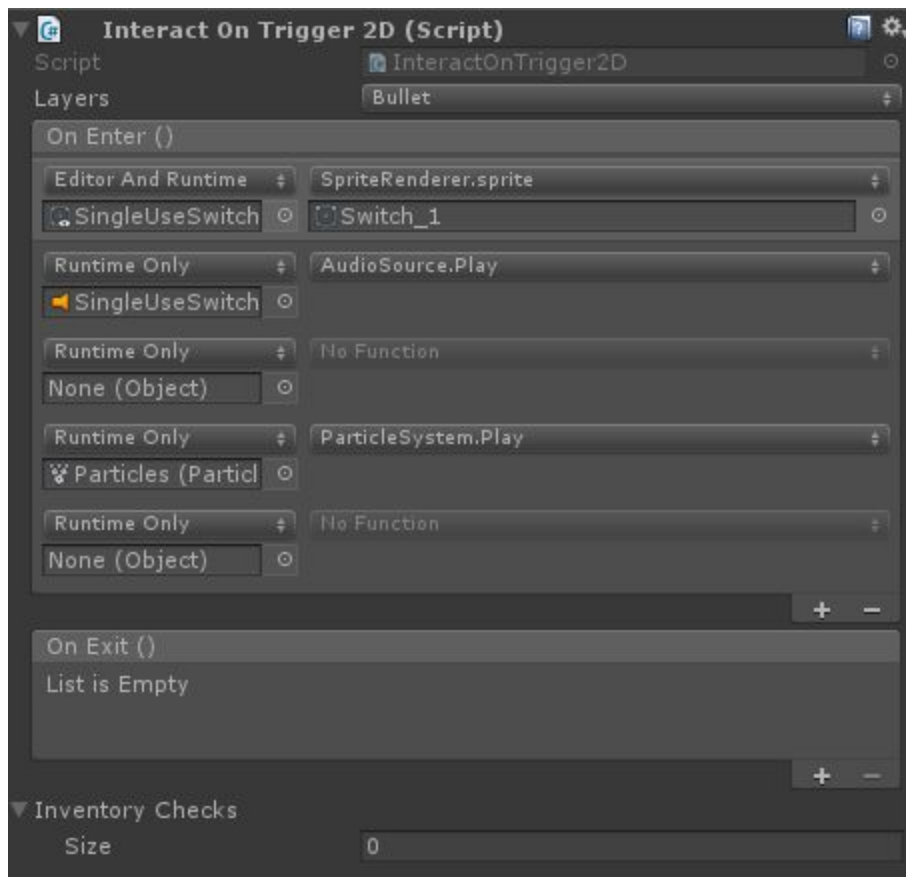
Interact On Trigger 2D (Script)

Script InteractOnTrigger2D

Layers Bullet

On Enter ()

Editor And Runtime SpriteRenderer.sprite

SingleUseSwitch Switch_1

Runtime Only AudioSource.Play

SingleUseSwitch

Runtime Only No Function

None (Object)

Runtime Only ParticleSystem.Play

Particles (Particl

Runtime Only No Function

None (Object)

+ −

On Exit ()

List is Empty

+ −

Inventory Checks

Size 0